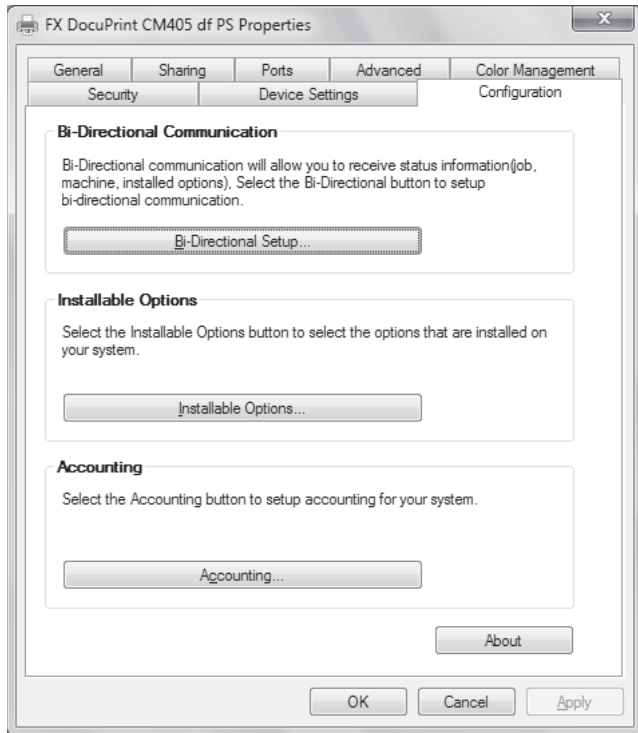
FX DocuPrint CM405 df PS Properties

General
Sharing
Ports
Advanced
Color Management
Security
Device Settings
Configuration

Bi-Directional Communication

Bi-Directional communication will allow you to receive status information(job, machine, installed options), Select the Bi-Directional button to setup bi-directional communication.

Bi-Directional Setup...

Installable Options

Select the Installable Options button to select the options that are installed on your system.

Installable Options...

Accounting

Select the Accounting button to setup accounting for your system.

Accounting...

About

OK
Cancel
Apply